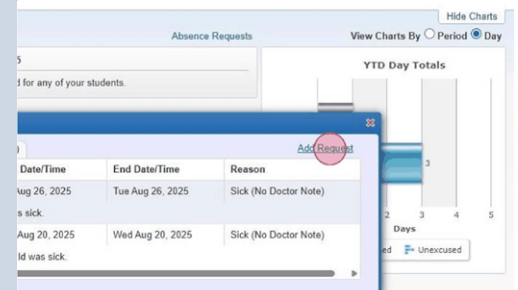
Hide Charts

Absence Requests

View Charts By Period Day

5

d for any of your students.

YTD Day Totals

Add Request

| Date/Time | End Date/Time | Reason |
|---|---|---|
| Aug 26, 2025 | Tue Aug 26, 2025 | Sick (No Doctor Note) |
| s sick. | | |
| Aug 20, 2025 | Wed Aug 20, 2025 | Sick (No Doctor Note) |
| ld was sick. | | |

3

2 3 4 5

Days

ed Unexcused